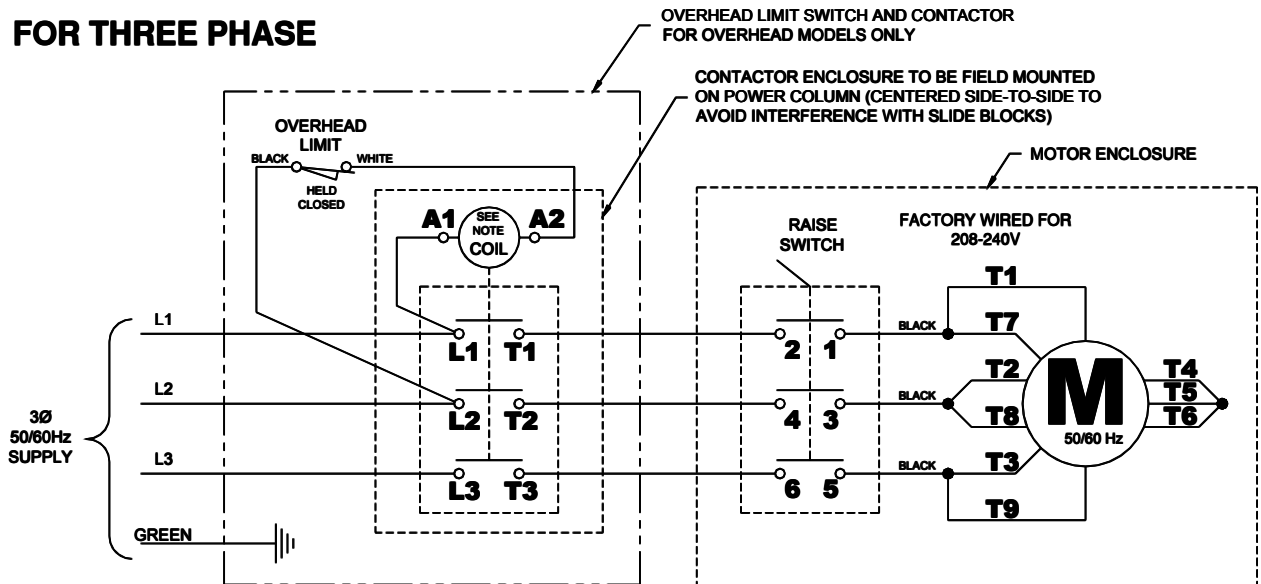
FOR THREE PHASE

OVERHEAD LIMIT SWITCH AND CONTACTOR FOR OVERHEAD MODELS ONLY

CONTACTOR ENCLOSURE TO BE FIELD MOUNTED ON POWER COLUMN (CENTERED SIDE-TO-SIDE TO AVOID INTERFERENCE WITH SLIDE BLOCKS)

MOTOR ENCLOSURE

OVERHEAD LIMIT

BLACK

WHITE

HELD CLOSED

A1

SEE NOTE

COIL

A2

RAISE SWITCH

FACTORY WIRED FOR 208-240V

L1

L2

L3

3Ø 50/60Hz SUPPLY

GREEN

L1 T1

L2 T2

L3 T3

2 1

4 3

6 5

BLACK

BLACK

BLACK

T1

T7

T2

T8

T3

T9

M

50/60 Hz

T4

T5

T6